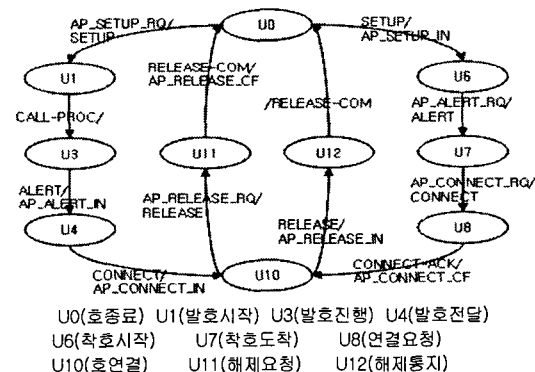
AP_SETUP_RQ/ SETUP

U0

SETUP/ AP_SETUP_IN

U1

RELEASE-COM/ AP_RELEASE_CF

U6

CALL-PROC/

/RELEASE-COM

AP_ALERT_RQ/ ALERT

U3

U11

U12

U7

ALERT/ AP_ALERT_IN

AP_CONNECT_RQ/ CONNECT

AP_RELEASE_RQ/ RELEASE

U4

RELEASE/ AP_RELEASE_IN

U8

CONNECT/ AP_CONNECT_IN

U10

CONNECT-ACK/ AP_CONNECT_CF

U0(호종료) U1(발호시작) U3(발호진행) U4(발호전달)
U6(착호시작) U7(착호도착) U8(연결요청)
U10(호연결) U11(해제요청) U12(해제통지)